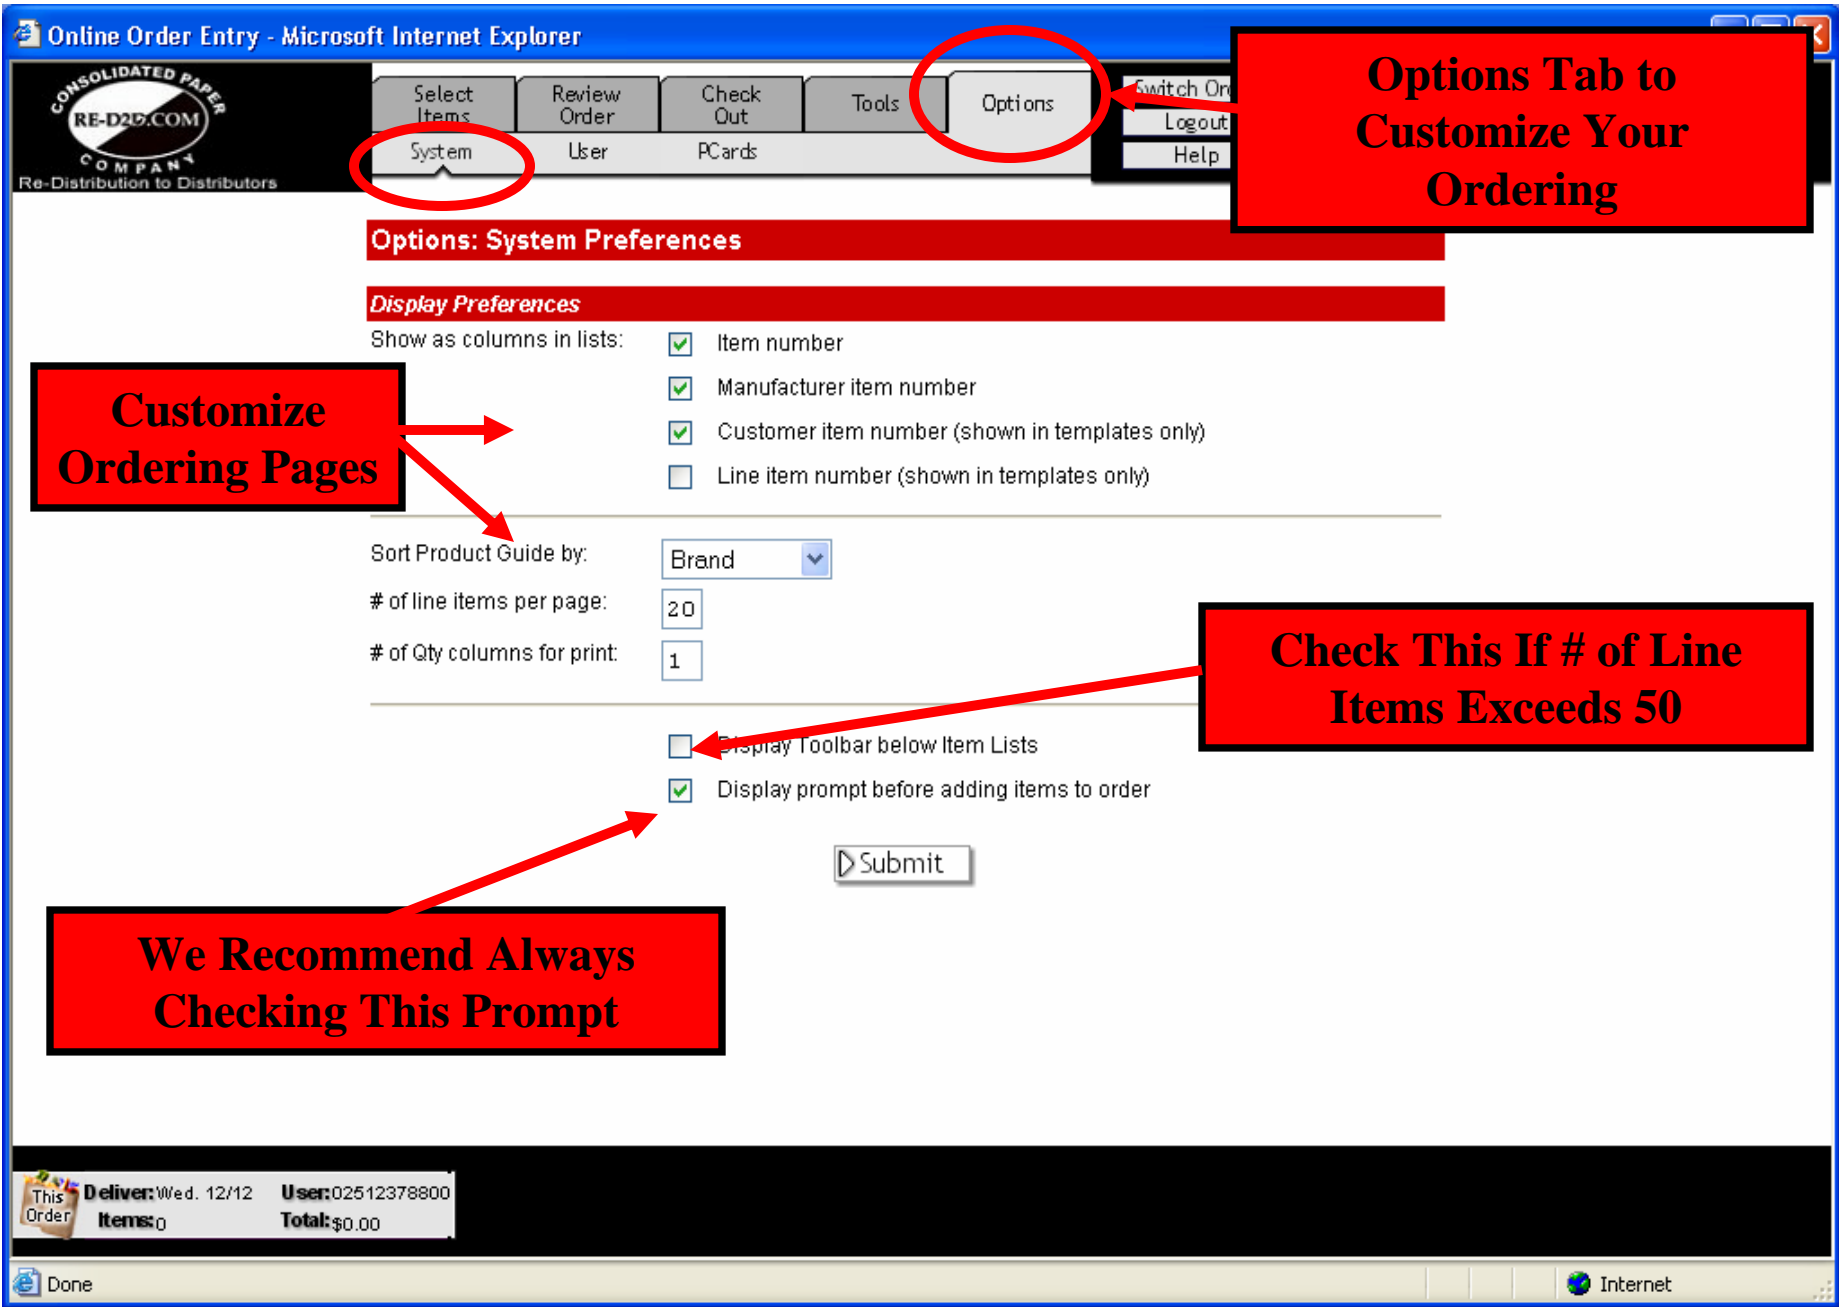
Online Order Entry - Microsoft Internet Explorer

CONSOLIDATED PAPER
RE-D2D.COM
COMPANY
Re-Distribution to Distributors

Select Items
Review Order
Check Out
Tools
Options
Switch Or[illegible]
Logout
Help

System
User
PCards

Options Tab to Customize Your Ordering

Options: System Preferences

Display Preferences

Show as columns in lists:
Item number
Manufacturer item number
Customer item number (shown in templates only)
Line item number (shown in templates only)

Customize Ordering Pages

Sort Product Guide by: Brand
# of line items per page: 20
# of Qty columns for print: 1

Check This If # of Line Items Exceeds 50

Display Toolbar below Item Lists
Display prompt before adding items to order

Submit

We Recommend Always Checking This Prompt

This Order
Deliver: Wed. 12/12
Items: 0
User: 02512378800
Total: $0.00

Done
Internet